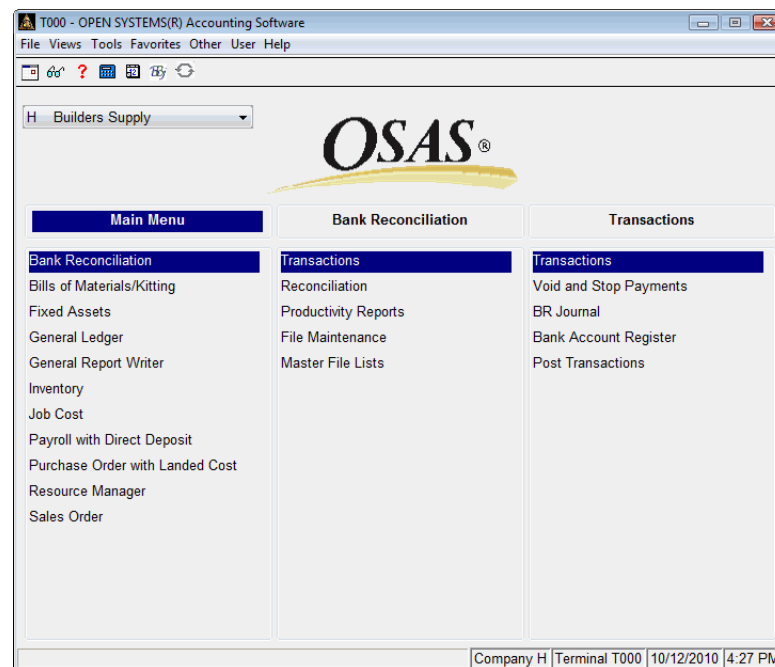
T000 - OPEN SYSTEMS(R) Accounting Software
File Views Tools Favorites Other User Help

H Builders Supply

OSAS®

Main Menu

Bank Reconciliation
Bills of Materials/Kitting
Fixed Assets
General Ledger
General Report Writer
Inventory
Job Cost
Payroll with Direct Deposit
Purchase Order with Landed Cost
Resource Manager
Sales Order

Bank Reconciliation

Transactions
Reconciliation
Productivity Reports
File Maintenance
Master File Lists

Transactions

Transactions
Void and Stop Payments
BR Journal
Bank Account Register
Post Transactions

Company H | Terminal T000 | 10/12/2010 | 4:27 PM